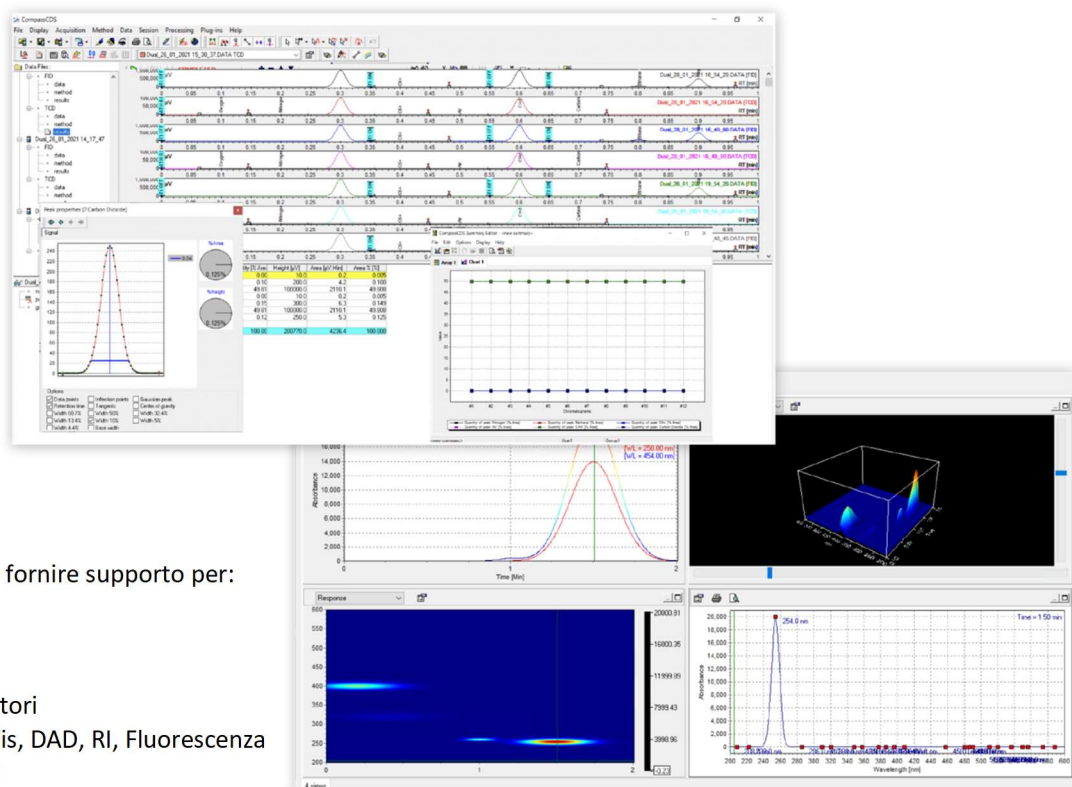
CompassCDS

File Display Acquisition Method Data Session Processing Plug-ins Help

Data Files

FID
data
method
results
TCD
data
method
results
Dual_26_01_2021 14_17_47
FID
data
method
results
TCD
data
method

Dual_26_01_2021 15_36_37.DATA TCD

Dual_26_01_2021 16_14_20.DATA [FID]
Dual_26_01_2021 16_14_20.DATA [TCD]
Dual_26_01_2021 16_40_00.DATA [FID]
Dual_26_01_2021 16_40_00.DATA [TCD]
Dual_26_01_2021 19_14_26.DATA [FID]

RT [min]

Peak properties [7:Carbon Dioxide]

Signal

%Area
0.125%

%Height
0.125%

Options
Data points
Retention time
Width 60.7%
Width 13.4%
Width 4.4%
Inflection points
Tangents
Width 50%
Width 10%
Base width
Gaussian peak
Center of gravity
Width 32.4%
Width 5%

| ity [5 Are] | Height [µV] | Area [µV Min] | Area % [%] |
|---|---|---|---|
| 0.00 | 10.0 | 0.2 | 0.005 |
| 0.10 | 200.0 | 4.2 | 0.100 |
| 49.01 | 100000.0 | 2110.1 | 49.000 |
| 0.00 | 10.0 | 0.2 | 0.005 |
| 0.15 | 300.0 | 6.3 | 0.149 |
| 49.01 | 100000.0 | 2110.1 | 49.000 |
| 0.12 | 250.0 | 5.3 | 0.125 |
| 100.00 | 200770.0 | 4236.4 | 100.000 |

CompassCDS Summary Editor - new summary

File Edit Options Display Help

Array 1 Chart 1

Chromatograms

#1 #2 #3 #4 #5 #6 #7 #8 #9 #10 #11 #12

[W1 = 250.00 nm]
[W1 = 454.00 nm]

Absorbance
Time [Min]

fornire supporto per:

tori
is, DAD, RI, Fluorescenza

Response

20800.31
16800.35
11999.89
7999.43
3990.96

~254.0 nm
Time = 1.50 min

Absorbance
Wavelength [nm]